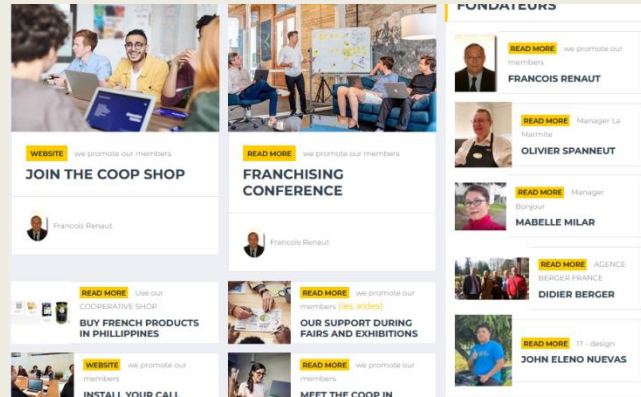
WEBSITE we promote our members

JOIN THE COOP SHOP

Francois Renaut

READ MORE we promote our members

FRANCHISING CONFERENCE

Francois Renaut

READ MORE Use our COOPERATIVE SHOP

BUY FRENCH PRODUCTS IN PHILLIPPINES

READ MORE we promote our members (les aides)

OUR SUPPORT DURING FAIRS AND EXHIBITIONS

WEBSITE we promote our members

INSTALL YOUR CALL

READ MORE we promote our members

MEET THE COOP IN

FONDATEURS

READ MORE we promote our members

FRANCOIS RENAUT

READ MORE Manager La Marmite

OLIVIER SPANNEUT

READ MORE Manager Bonjour

MABELLE MILAR

READ MORE AGENCE BERGER FRANCE

DIDIER BERGER

READ MORE IT - design

JOHN ELENO NUEVAS